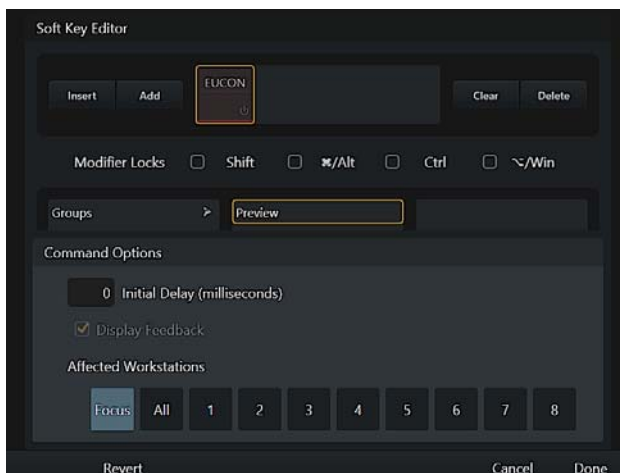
Soft Key Editor

Insert Add EUCON Clear Delete

Modifier Locks Shift ⌘/Alt Ctrl ⌥/Win

Groups > Preview

Command Options

0 Initial Delay (milliseconds)

Display Feedback

Affected Workstations

Focus All 1 2 3 4 5 6 7 8

Revert Cancel Done